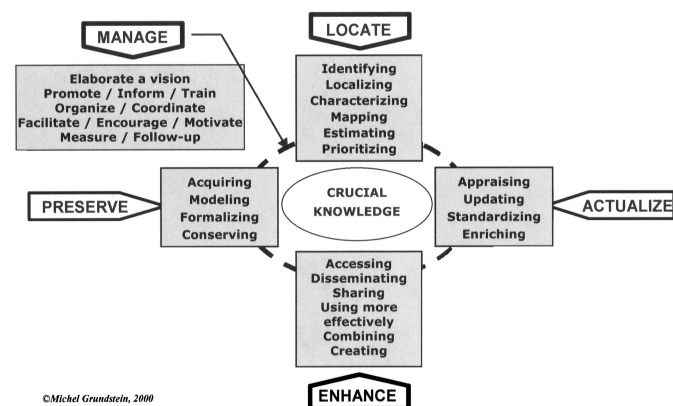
MANAGE

LOCATE

Elaborate a vision
Promote / Inform / Train
Organize / Coordinate
Facilitate / Encourage / Motivate
Measure / Follow-up

Identifying
Localizing
Characterizing
Mapping
Estimating
Prioritizing

PRESERVE

Acquiring
Modeling
Formalizing
Conserving

CRUCIAL KNOWLEDGE

Appraising
Updating
Standardizing
Enriching

ACTUALIZE

Accessing
Disseminating
Sharing
Using more effectively
Combining
Creating

©Michel Grundstein, 2000

ENHANCE